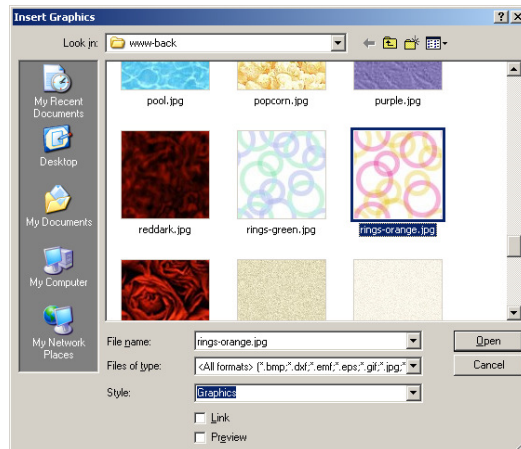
Insert Graphics

Look in: www-back

My Recent Documents

Desktop

My Documents

My Computer

My Network Places

pool.jpg

popcorn.jpg

purple.jpg

reddark.jpg

rings-green.jpg

rings-orange.jpg

File name: rings-orange.jpg

Files of type: <All formats> (*.bmp;*.dxf;*.emf;*.eps;*.gif;*.jpg;*

Style: Graphics

Link

Preview

Open

Cancel